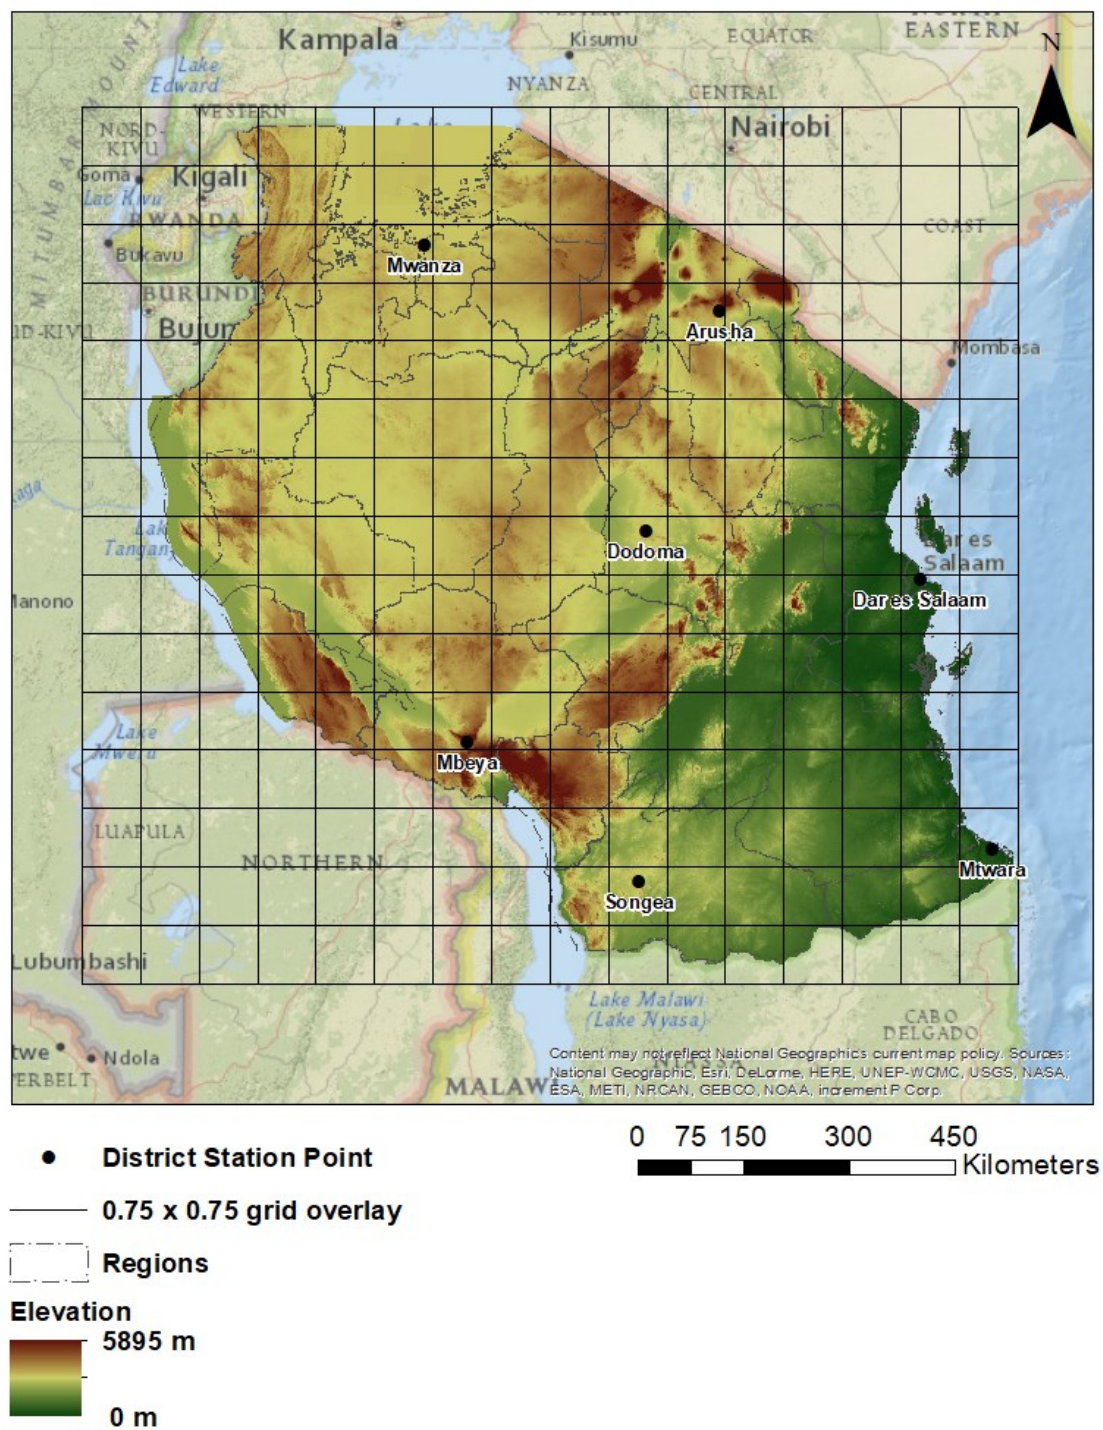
Kampala
Kisumu
EQUATOR
EASTERN
N
Lake Edward
NYANZA
WESTERN
CENTRAL
NORD-KIVU
Nairobi
Goma
Kigali
Lac Kivu
RWANDA
COAST
Bukavu
Mwanza
BURUNDI
Bujum
Arusha
D-KIVU
Mombasa
Lak Tangan
Dodoma
Dar es Salaam
lanono
Dar es Salaam
Lake Mweru
Mbeya
LUAPULA
NORTHERN
Mtwara
Songea
Lubumbashi
Lake Malawi (Lake Nyasa)
CABO DELGADO
twe
Ndola
ERBELT
MALAWI
NIASSA
Content may not reflect National Geographics current map policy. Sources: National Geographic, Esri, DeLorme, HERE, UNEP-WCMC, USGS, NASA, ESA, METI, NRCAN, GEBCO, NOAA, increment P Corp.

0 75 150 300 450 Kilometers

District Station Point
0.75 x 0.75 grid overlay
Regions
Elevation
5895 m
0 m